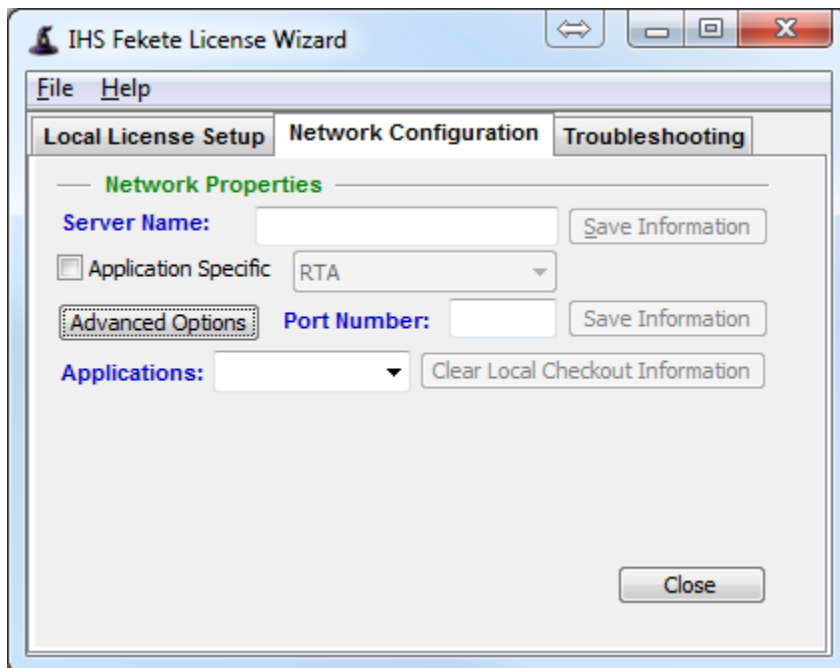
IHS Fekete License Wizard

File Help

Local License Setup | Network Configuration | Troubleshooting

Network Properties

Server Name:

Save Information

Application Specific

RTA

Advanced Options

Port Number:

Save Information

Applications:

Clear Local Checkout Information

Close